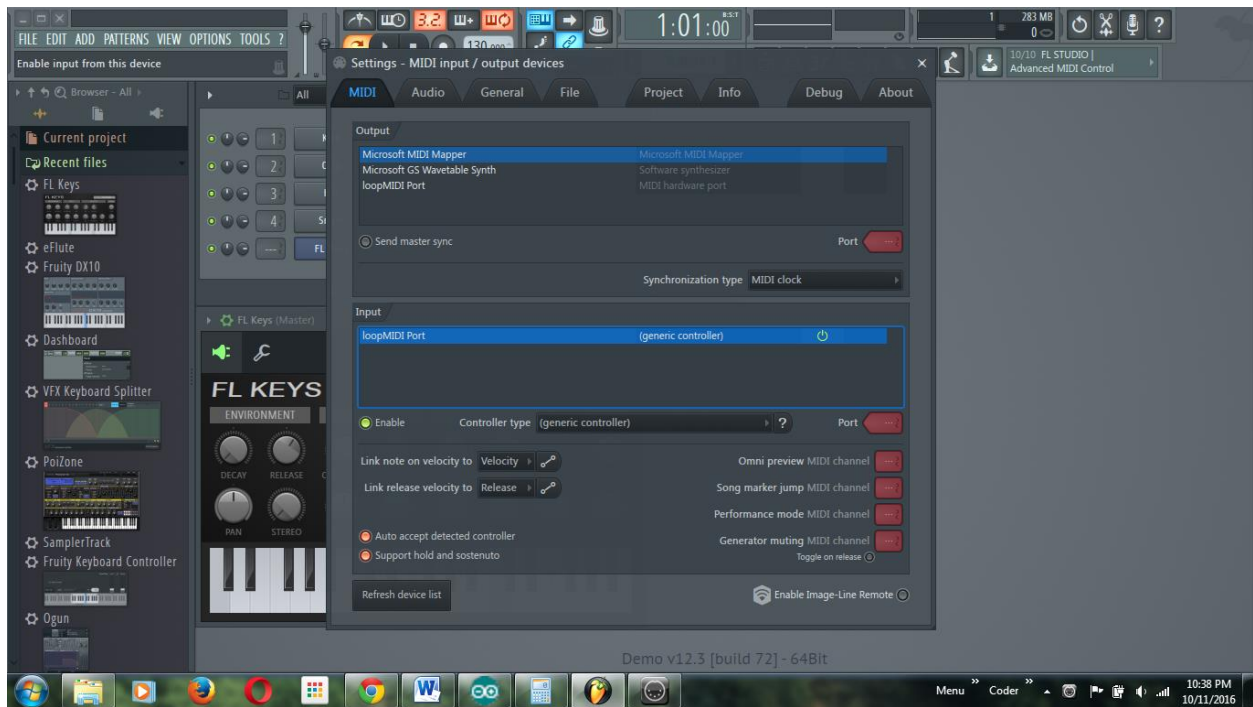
FILE EDIT ADD PATTERNS VIEW OPTIONS TOOLS ?
Enable input from this device
3.2
1:01:00
283 MB
0
10/10 FL STUDIO | Advanced MIDI Control
Browser - All
All
Current project
Recent files
FL Keys
eFlute
Fruity DX10
Dashboard
VFX Keyboard Splitter
PoiZone
SamplerTrack
Fruity Keyboard Controller
Ogun
1
2
3
4
---
FL Keys (Master)
FL KEYS
ENVIRONMENT
DECAY
RELEASE
PAN
STEREO

Settings - MIDI input / output devices
MIDI
Audio
General
File
Project
Info
Debug
About
Output
Microsoft MIDI Mapper | Microsoft MIDI Mapper
Microsoft GS Wavetable Synth | Software synthesizer
loopMIDI Port | MIDI hardware port
Send master sync
Port ---
Synchronization type MIDI clock
Input
loopMIDI Port (generic controller)
Enable
Controller type (generic controller)
?
Port ---
Link note on velocity to Velocity
Link release velocity to Release
Omni preview MIDI channel ---
Song marker jump MIDI channel ---
Performance mode MIDI channel ---
Generator muting MIDI channel ---
Toggle on release
Auto accept detected controller
Support hold and sostenuto
Refresh device list
Enable Image-Line Remote
Demo v12.3 [build 72] - 64Bit
Menu
Coder
10:38 PM
10/11/2016